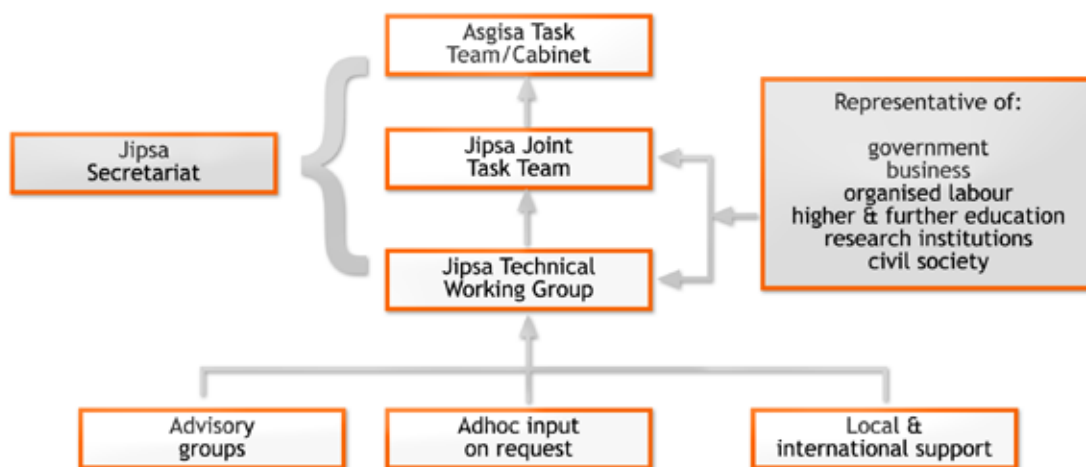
Asgisa Task Team/Cabinet

Jipsa Secretariat

Jipsa Joint Task Team

Jipsa Technical Working Group

Representative of:

government
business
organised labour
higher & further education
research institutions
civil society

Advisory groups

Adhoc input on request

Local & international support